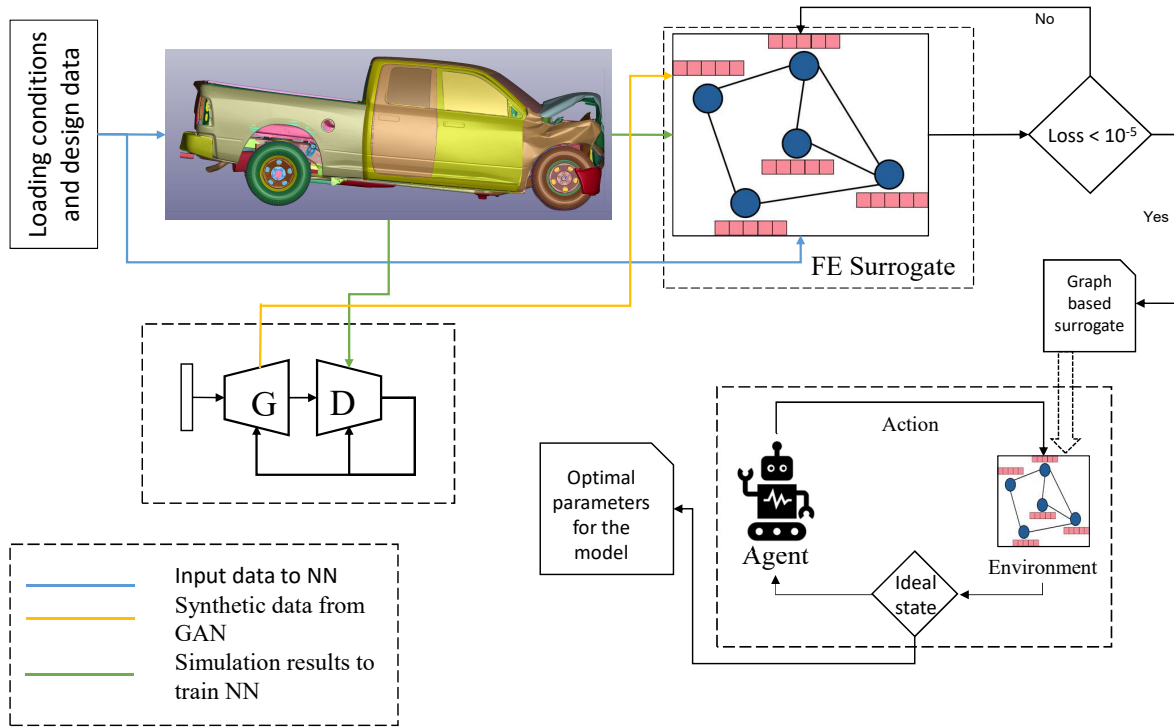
Loading conditions and design data

No

Loss < $10^{-5}$

Yes

FE Surrogate

Graph based surrogate

G

D

Action

Optimal parameters for the model

Agent

Environment

Ideal state

Input data to NN

Synthetic data from GAN

Simulation results to train NN